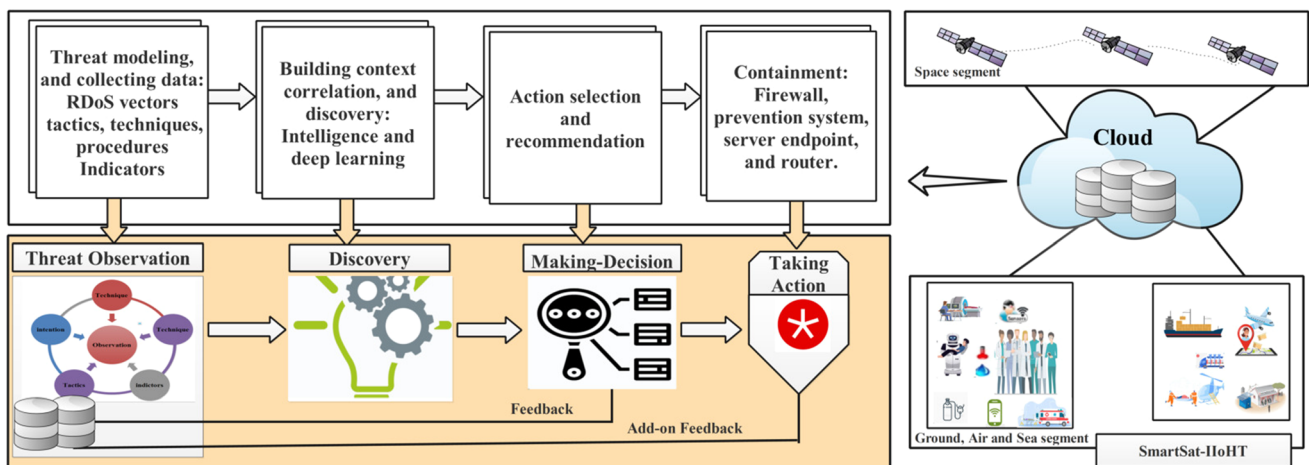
Threat modeling, and collecting data: RDoS vectors tactics, techniques, procedures Indicators

Building context correlation, and discovery: Intelligence and deep learning

Action selection and recommendation

Containment: Firewall, prevention system, server endpoint, and router.

Space segment

Cloud

Threat Observation

Technique

Intention

Observation

Technique

Tactics

Indictors

Discovery

Making-Decision

Taking Action

Feedback

Add-on Feedback

Ground, Air and Sea segment

SmartSat-IIoHT